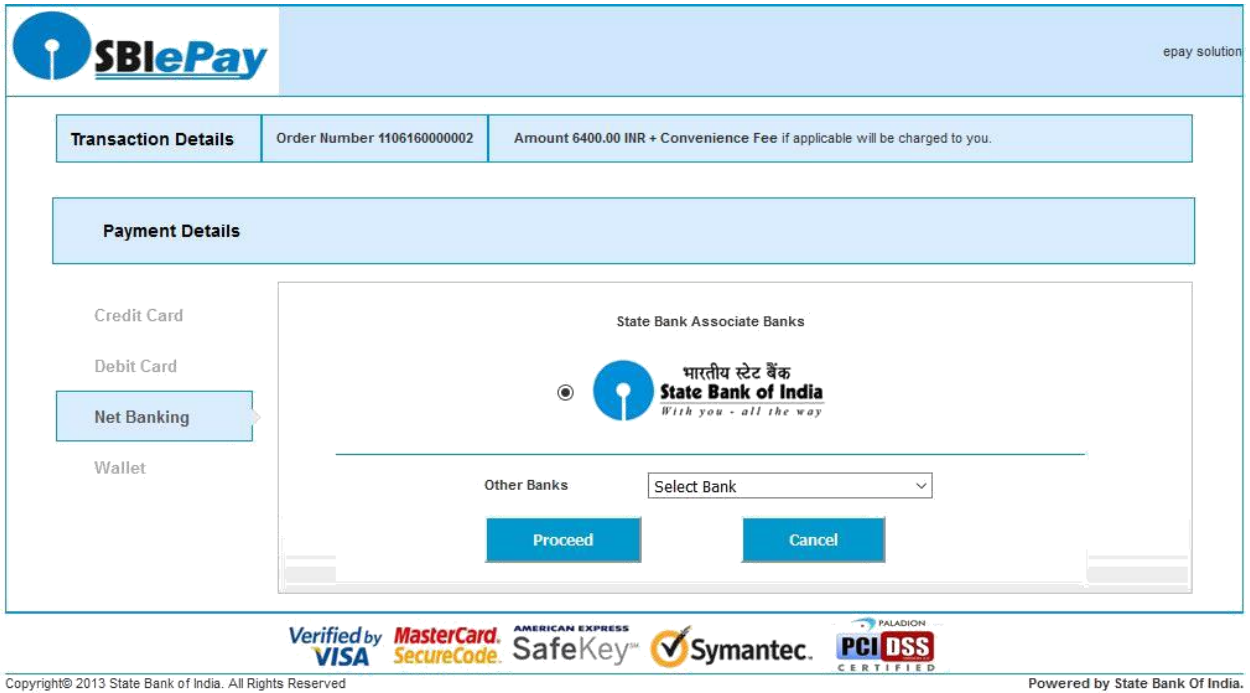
SBIePay

epay solution

Transaction Details | Order Number 1106160000002 | Amount 6400.00 INR + Convenience Fee if applicable will be charged to you.

Payment Details

Credit Card

Debit Card

Net Banking

Wallet

State Bank Associate Banks

भारतीय स्टेट बैंक
State Bank of India
With you - all the way

Other Banks

Select Bank

Proceed

Cancel

Verified by VISA

MasterCard. SecureCode.

AMERICAN EXPRESS SafeKey

Symantec.

PALADION PCI DSS CERTIFIED

Copyright© 2013 State Bank of India. All Rights Reserved

Powered by State Bank Of India.